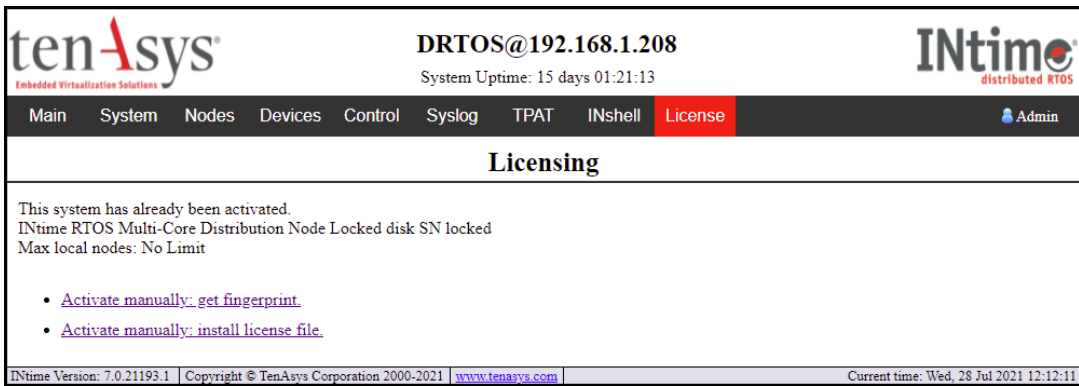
tenAsys
Embedded Virtualization Solutions

DRTOS@192.168.1.208

System Uptime: 15 days 01:21:13

INtime
distributed RTOS

Main System Nodes Devices Control Syslog TPAT INshell License Admin

Licensing

This system has already been activated.
INtime RTOS Multi-Core Distribution Node Locked disk SN locked
Max local nodes: No Limit

- Activate manually: get fingerprint.
- Activate manually: install license file.

INtime Version: 7.0.21193.1 | Copyright © TenAsys Corporation 2000-2021 | www.tenasys.com | Current time: Wed, 28 Jul 2021 12:12:11